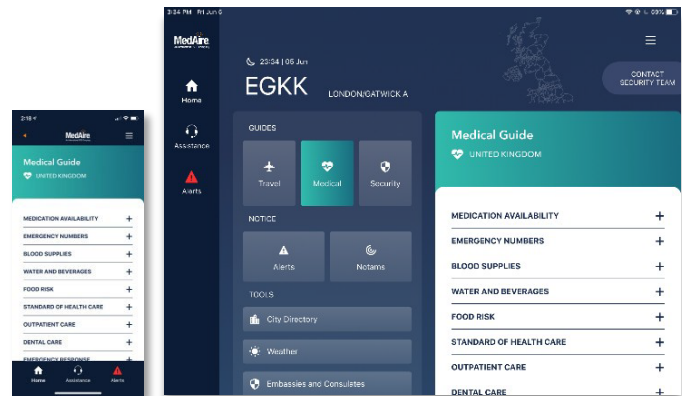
2:18
MedAire
Medical Guide
UNITED KINGDOM
MEDICATION AVAILABILITY +
EMERGENCY NUMBERS +
BLOOD SUPPLIES +
WATER AND BEVERAGES +
FOOD RISK +
STANDARD OF HEALTH CARE +
OUTPATIENT CARE +
DENTAL CARE +
EMERGENCY RESPONSE +
Home
Assistance
Alerts

3:34 PM Fri Jun 5
MedAire
Home
Assistance
Alerts
23:34 | 05 Jun
EGKK
LONDON/GATWICK A
CONTACT SECURITY TEAM
GUIDES
Travel
Medical
Security
NOTICE
Alerts
Notams
TOOLS
City Directory
Weather
Embassies and Consulates
Medical Guide
UNITED KINGDOM
MEDICATION AVAILABILITY +
EMERGENCY NUMBERS +
BLOOD SUPPLIES +
WATER AND BEVERAGES +
FOOD RISK +
STANDARD OF HEALTH CARE +
OUTPATIENT CARE +
DENTAL CARE +